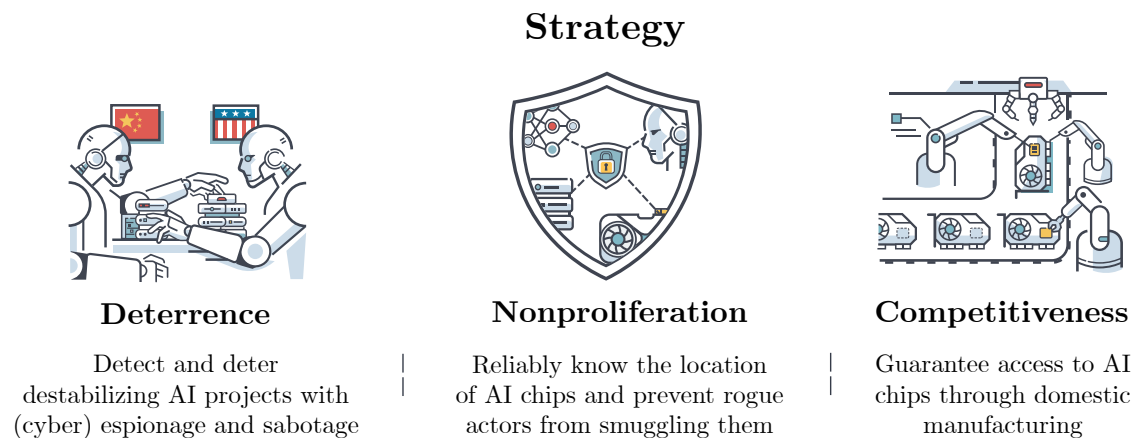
Strategy

Deterrence

Detect and deter destabilizing AI projects with (cyber) espionage and sabotage

Nonproliferation

Reliably know the location of AI chips and prevent rogue actors from smuggling them

Competitiveness

Guarantee access to AI chips through domestic manufacturing